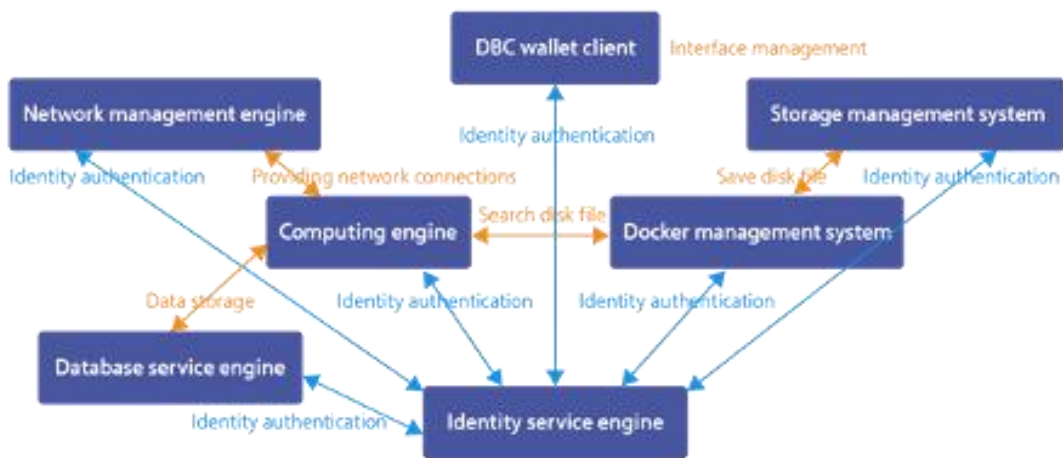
DBC wallet client
Interface management
Network management engine
Storage management system
Identity authentication
Identity authentication
Providing network connections
Save disk file
Identity authentication
Computing engine
Search disk file
Docker management system
Data storage
Identity authentication
Identity authentication
Database service engine
Identity authentication
Identity service engine